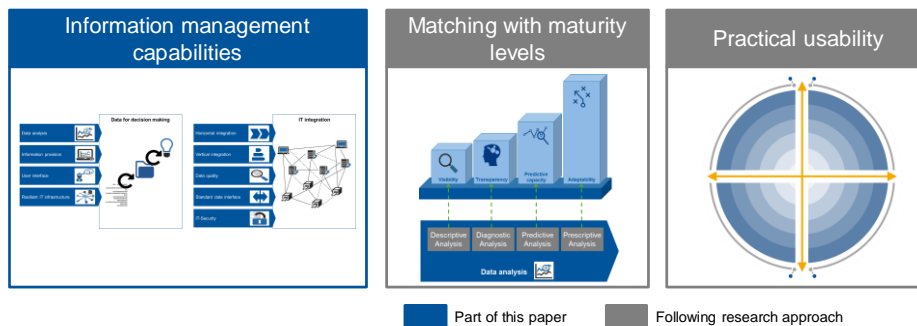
Information management capabilities

Data for decision making

Data analysis

Information provision

User interface

Resilient IT infrastructure

IT integration

Horizontal integration

Vertical integration

Data quality

Standard data interface

IT-Security

Matching with maturity levels

Visibility

Transparency

Predictive capacity

Adaptability

Descriptive Analysis

Diagnostic Analysis

Predictive Analysis

Prescriptive Analysis

Data analysis

Practical usability

Part of this paper

Following research approach